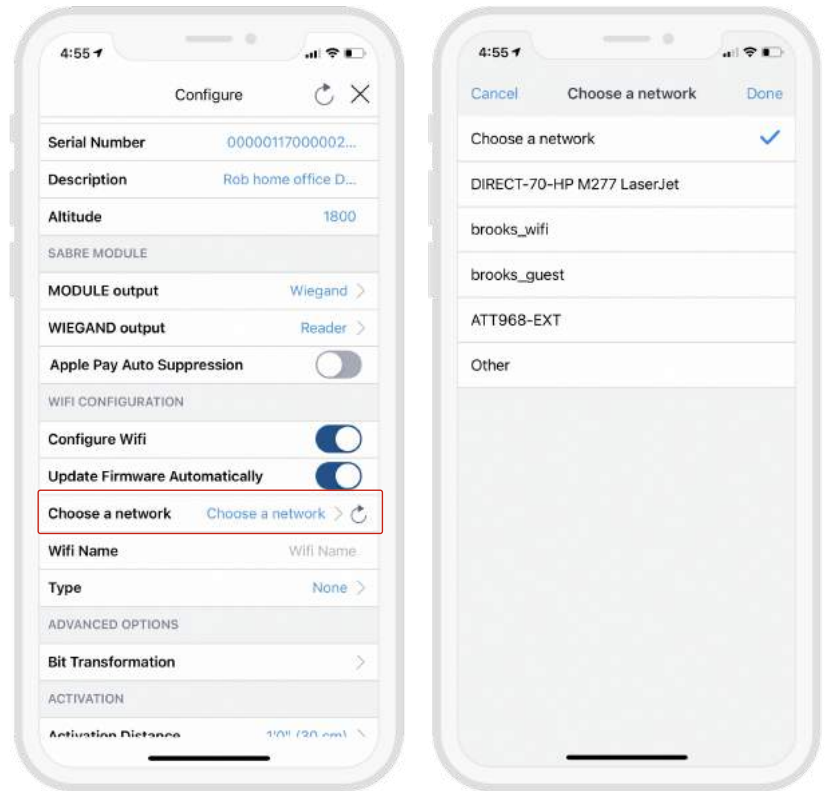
4:55

Configure

Serial Number 00000117000002...

Description Rob home office D...

Altitude 1800

SABRE MODULE

MODULE output Wiegand

WIEGAND output Reader

Apple Pay Auto Suppression

WIFI CONFIGURATION

Configure Wifi

Update Firmware Automatically

Choose a network Choose a network

Wifi Name Wifi Name

Type None

ADVANCED OPTIONS

Bit Transformation

ACTIVATION

Activation Distance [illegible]

4:55

Cancel Choose a network Done

Choose a network

DIRECT-70-HP M277 LaserJet

brooks_wifi

brooks_guest

ATT968-EXT

Other